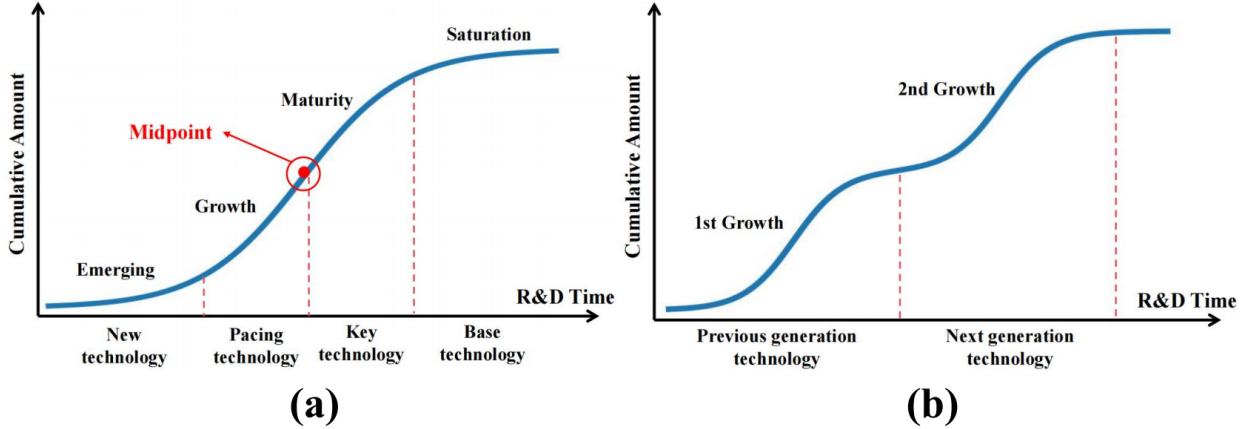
Cumulative Amount

Saturation

Maturity

Midpoint

Growth

Emerging

R&D Time

New technology

Pacing technology

Key technology

Base technology

(a)

Cumulative Amount

2nd Growth

1st Growth

R&D Time

Previous generation technology

Next generation technology

(b)